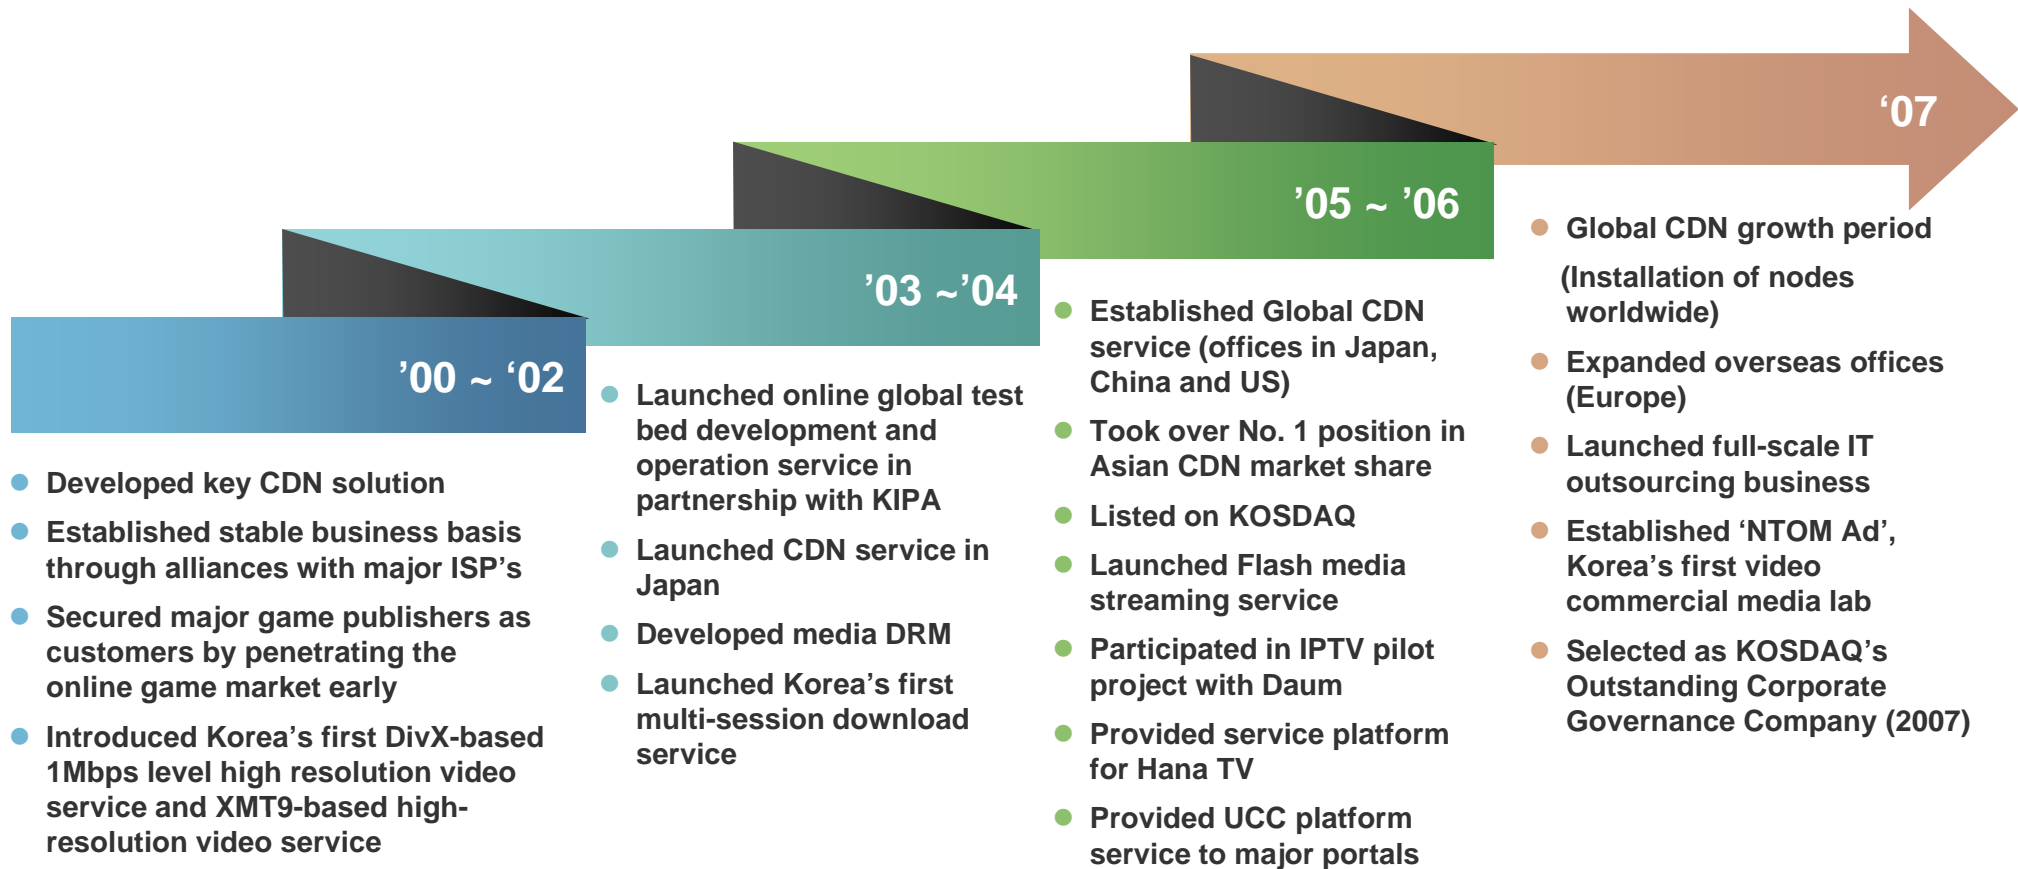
‘07

’05 ~ ’06

’03 ~’04

’00 ~ ‘02

Developed key CDN solution

Established stable business basis through alliances with major ISP’s

Secured major game publishers as customers by penetrating the online game market early

Introduced Korea’s first DivX-based 1Mbps level high resolution video service and XMT9-based high-resolution video service

Launched online global test bed development and operation service in partnership with KIPA

Launched CDN service in Japan

Developed media DRM

Launched Korea’s first multi-session download service

Established Global CDN service (offices in Japan, China and US)

Took over No. 1 position in Asian CDN market share

Listed on KOSDAQ

Launched Flash media streaming service

Participated in IPTV pilot project with Daum

Provided service platform for Hana TV

Provided UCC platform service to major portals

Global CDN growth period

(Installation of nodes worldwide)

Expanded overseas offices (Europe)

Launched full-scale IT outsourcing business

Established ‘NTOM Ad’, Korea’s first video commercial media lab

Selected as KOSDAQ’s Outstanding Corporate Governance Company (2007)